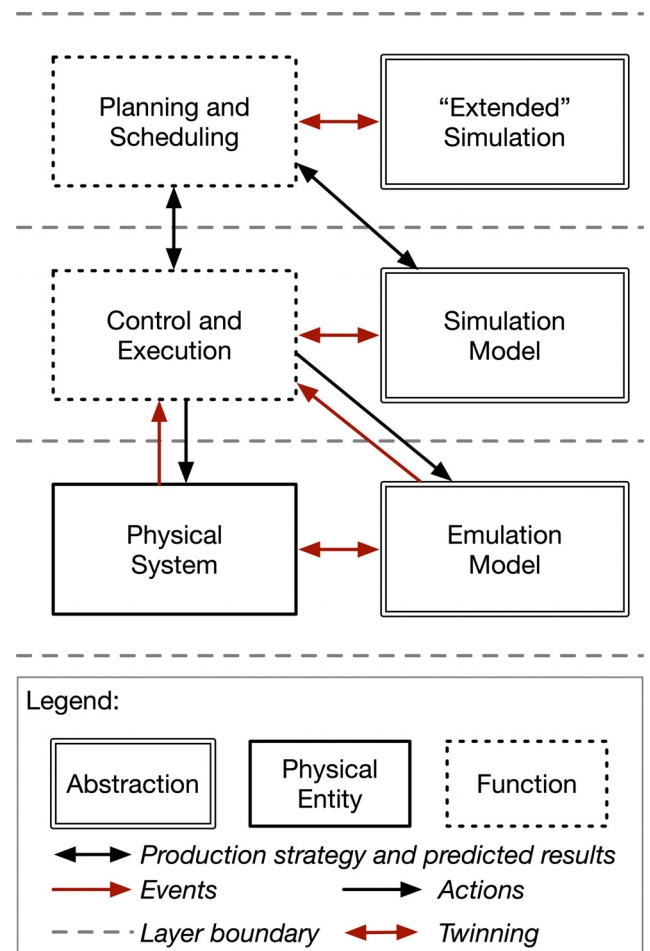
Planning and Scheduling

“Extended” Simulation

Control and Execution

Simulation Model

Physical System

Emulation Model

Legend:

Abstraction

Physical Entity

Function

Production strategy and predicted results

Events

Actions

Layer boundary

Twinning